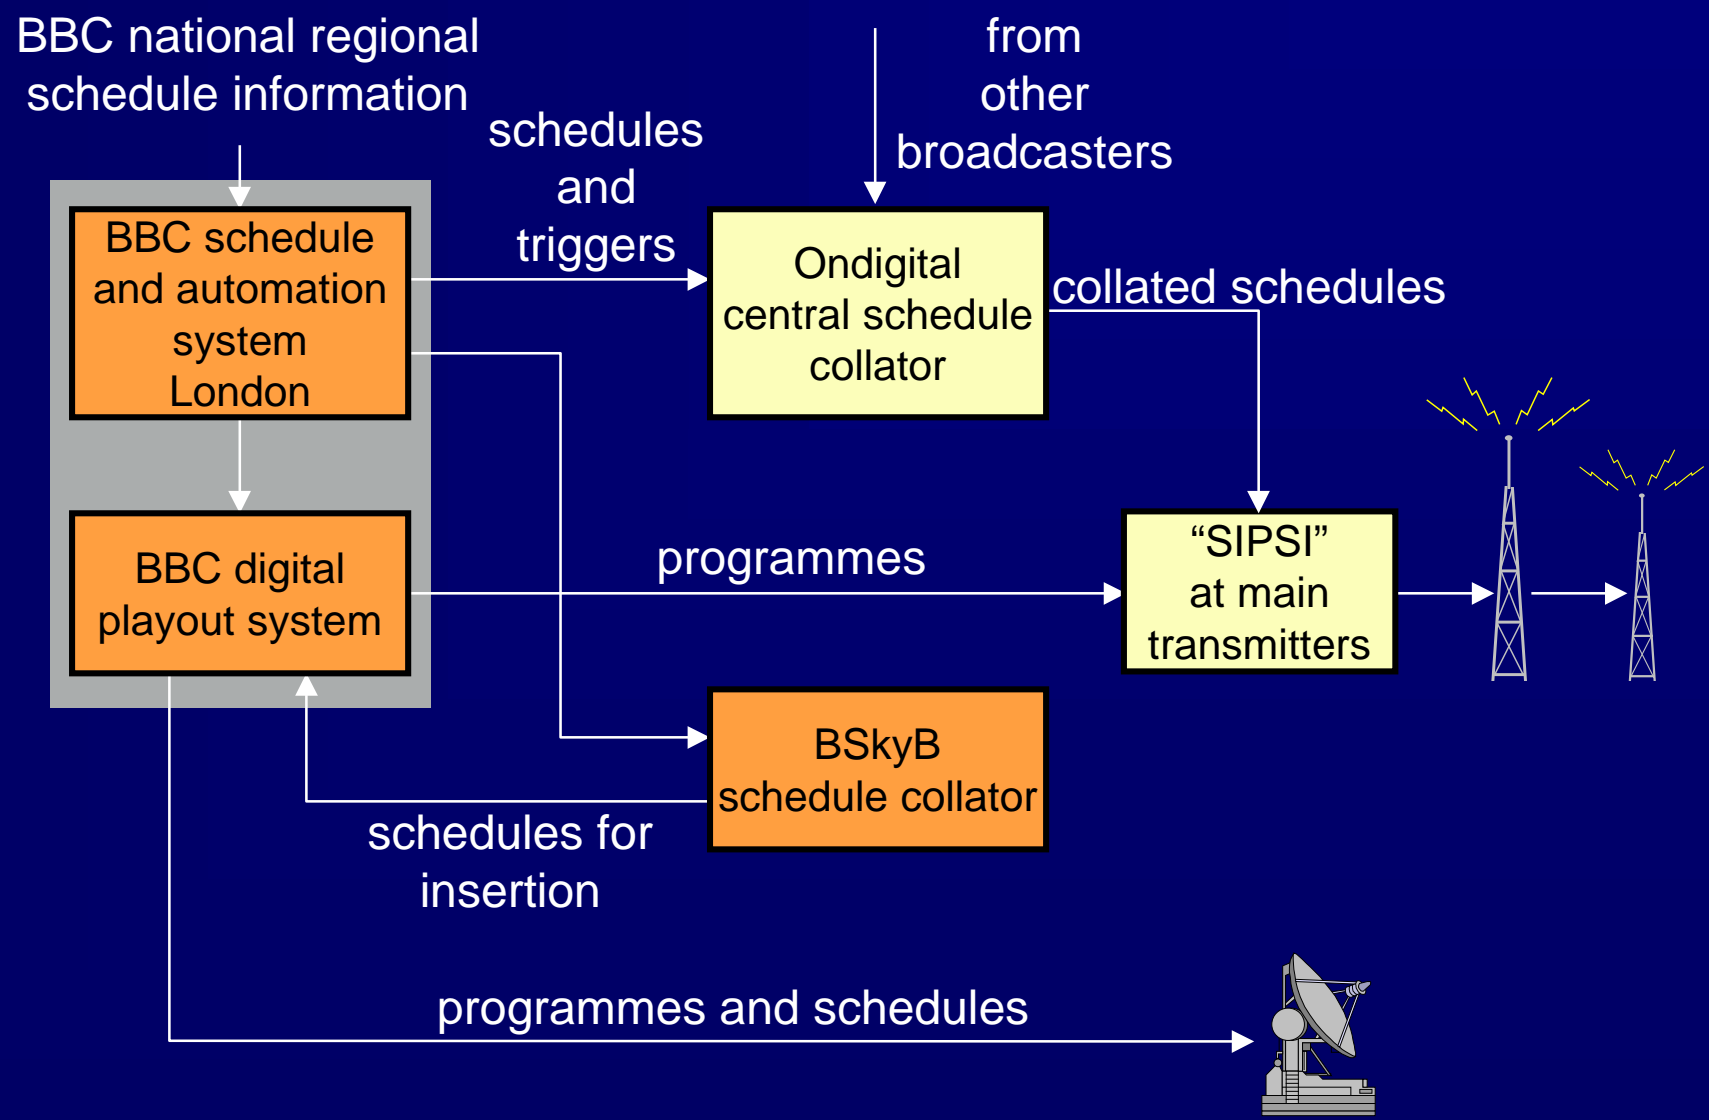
BBC national regional schedule information

from other broadcasters

schedules and triggers

BBC schedule and automation system London

Ondigital central schedule collator

collated schedules

BBC digital playout system

programmes

“SIPSI” at main transmitters

BSkyB schedule collator

schedules for insertion

programmes and schedules